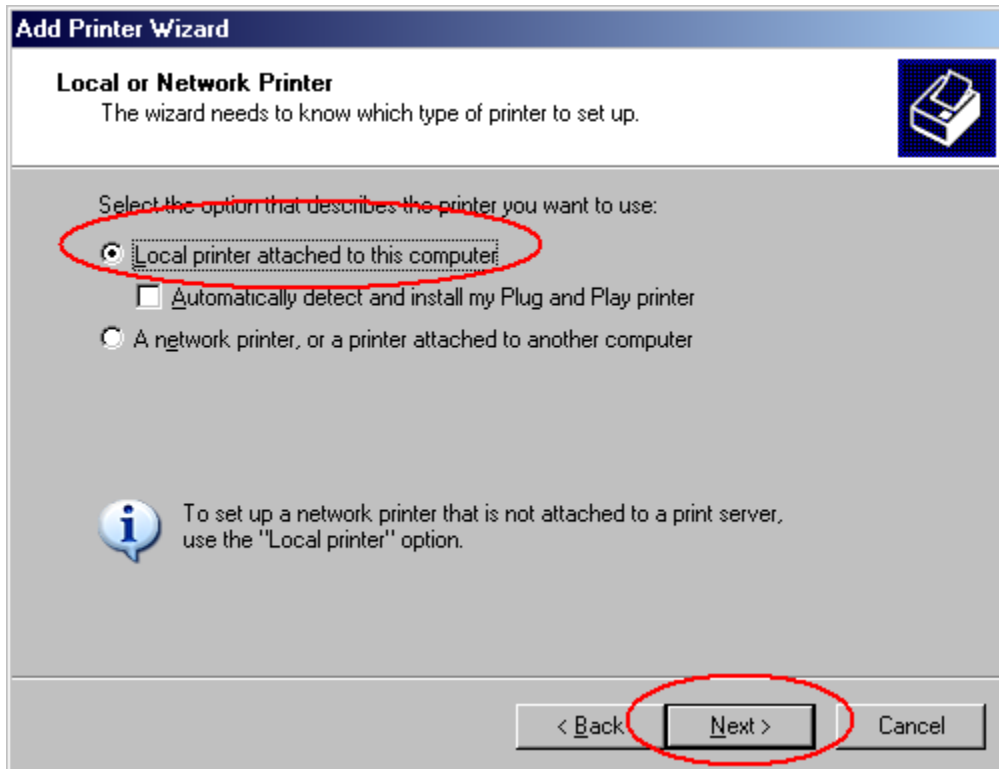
Add Printer Wizard

Local or Network Printer
The wizard needs to know which type of printer to set up.

Select the option that describes the printer you want to use:

Local printer attached to this computer

Automatically detect and install my Plug and Play printer

A network printer, or a printer attached to another computer

To set up a network printer that is not attached to a print server, use the "Local printer" option.

< Back

Next >

Cancel